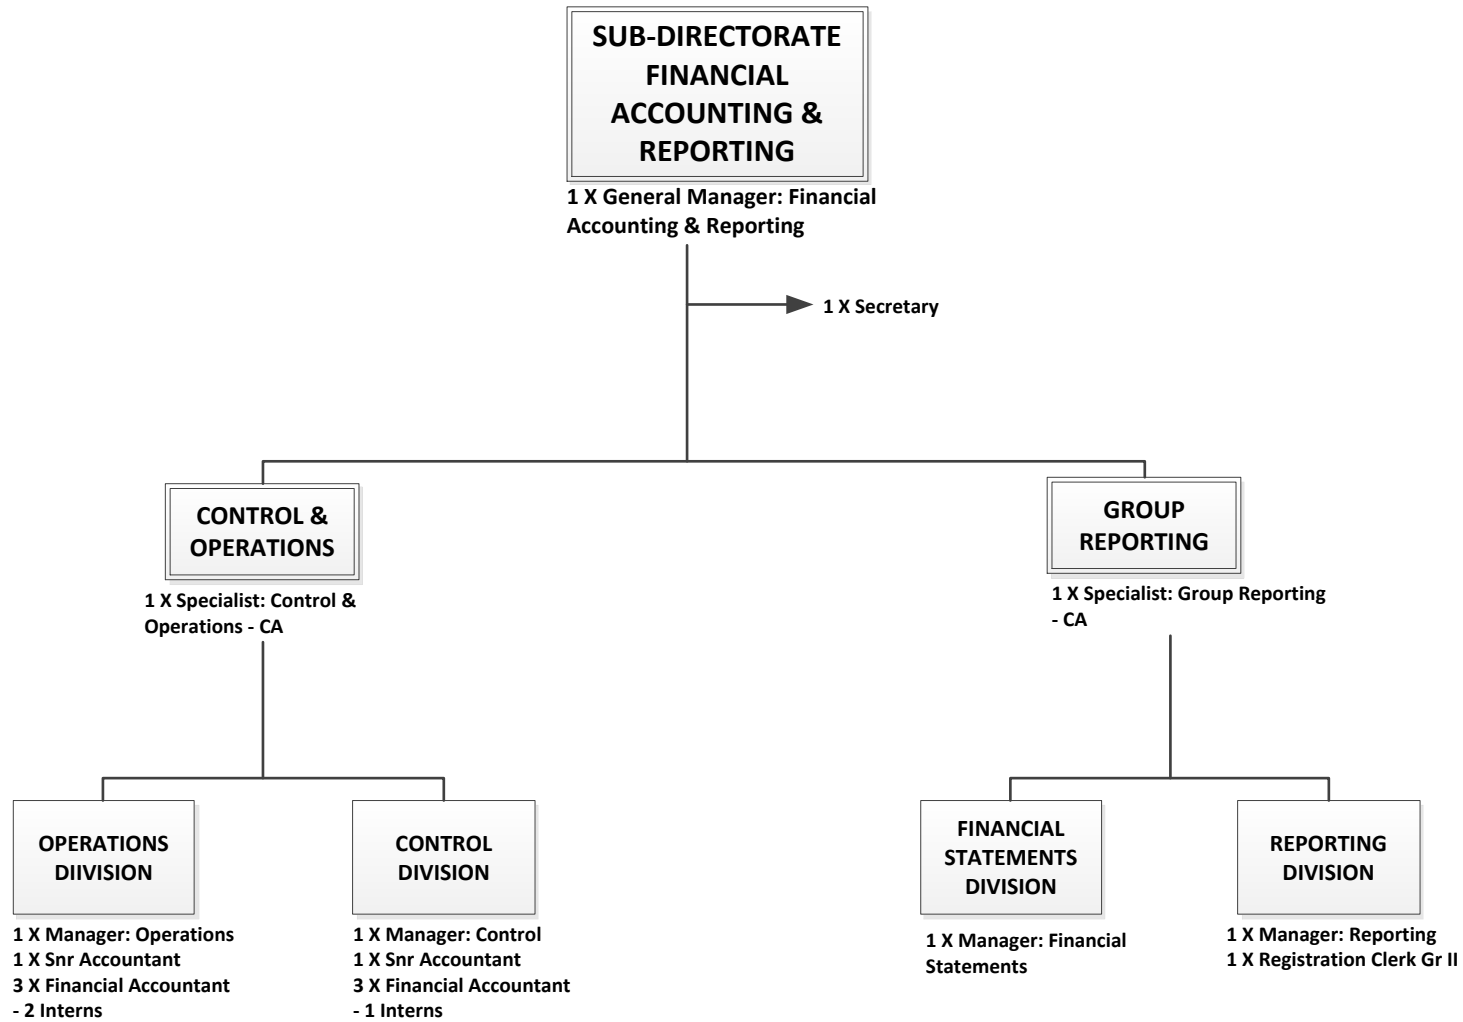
SUB-DIRECTORATE FINANCIAL ACCOUNTING & REPORTING

1 X General Manager: Financial Accounting & Reporting

1 X Secretary

CONTROL & OPERATIONS

1 X Specialist: Control & Operations - CA

GROUP REPORTING

1 X Specialist: Group Reporting - CA

OPERATIONS DIIVISION

1 X Manager: Operations
1 X Snr Accountant
3 X Financial Accountant
- 2 Interns

CONTROL DIVISION

1 X Manager: Control
1 X Snr Accountant
3 X Financial Accountant
- 1 Interns

FINANCIAL STATEMENTS DIVISION

1 X Manager: Financial Statements

REPORTING DIVISION

1 X Manager: Reporting
1 X Registration Clerk Gr II